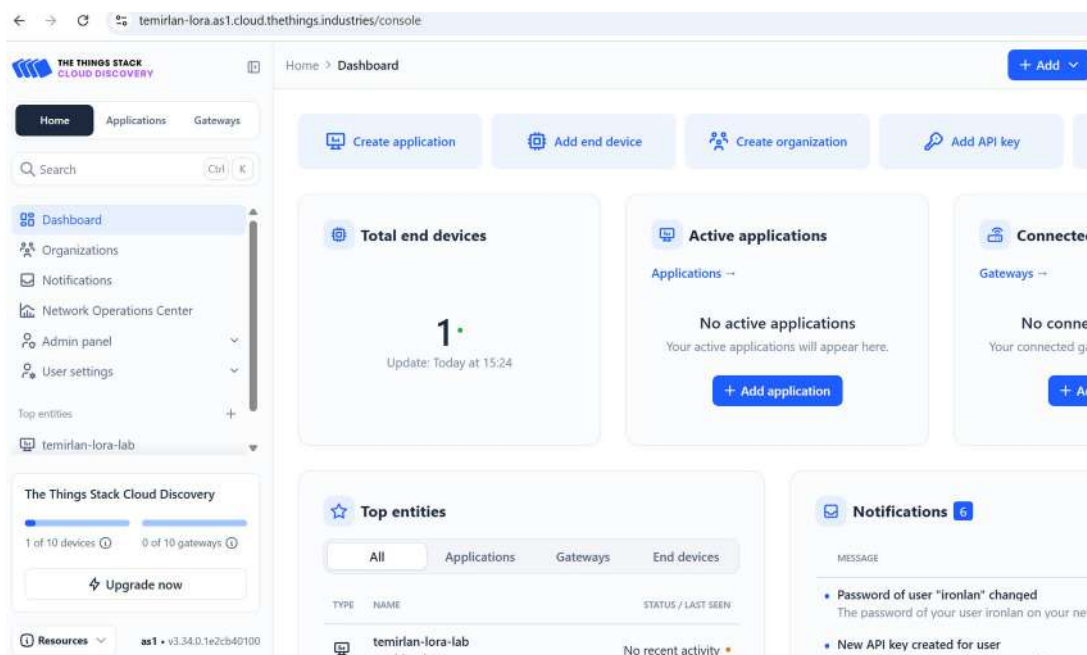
temirlan-lora.as1.cloud.thethings.industries/console

THE THINGS STACK
CLOUD DISCOVERY

Home Applications Gateways

Search Ctrl K

Dashboard
Organizations
Notifications
Network Operations Center
Admin panel
User settings

Top entities

temirlan-lora-lab

The Things Stack Cloud Discovery

1 of 10 devices

0 of 10 gateways

Upgrade now

Resources

as1 • v3.34.0.1e2cb40100

Home > Dashboard

+ Add

Create application

Add end device

Create organization

Add API key

Total end devices

1

Update: Today at 15:24

Active applications

Applications →

No active applications

Your active applications will appear here.

+ Add application

Connecte

Gateways →

No conne

Your connected g

+ A

Top entities

All Applications Gateways End devices

TYPE NAME STATUS / LAST SEEN

temirlan-lora-lab

No recent activity

Notifications 6

MESSAGE

Password of user "ironlan" changed

The password of your user ironlan on your ne

New API key created for user